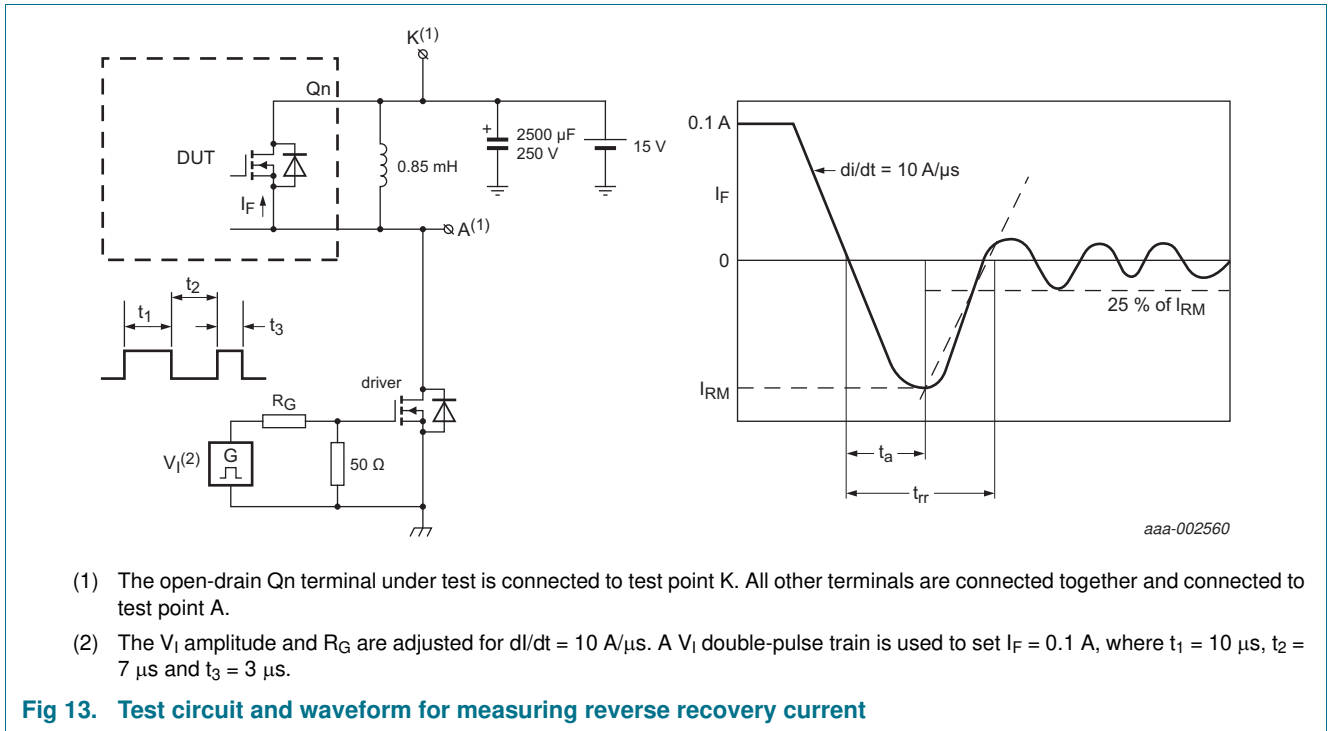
$K^{(1)}$

Qn

DUT

$I_F$

0.85 mH

2500 µF
250 V

15 V

$A^{(1)}$

$t_2$

$t_1$

$t_3$

driver

$R_G$

$V_I^{(2)}$

G

50 Ω

0.1 A

di/dt = 10 A/µs

$I_F$

0

25 % of $I_{RM}$

$I_{RM}$

$t_a$

$t_{rr}$

aaa-002560

(1) The open-drain Qn terminal under test is connected to test point K. All other terminals are connected together and connected to test point A.

(2) The $V_I$ amplitude and $R_G$ are adjusted for dI/dt = 10 A/µs. A $V_I$ double-pulse train is used to set $I_F$ = 0.1 A, where $t_1$ = 10 µs, $t_2$ = 7 µs and $t_3$ = 3 µs.

Fig 13. Test circuit and waveform for measuring reverse recovery current